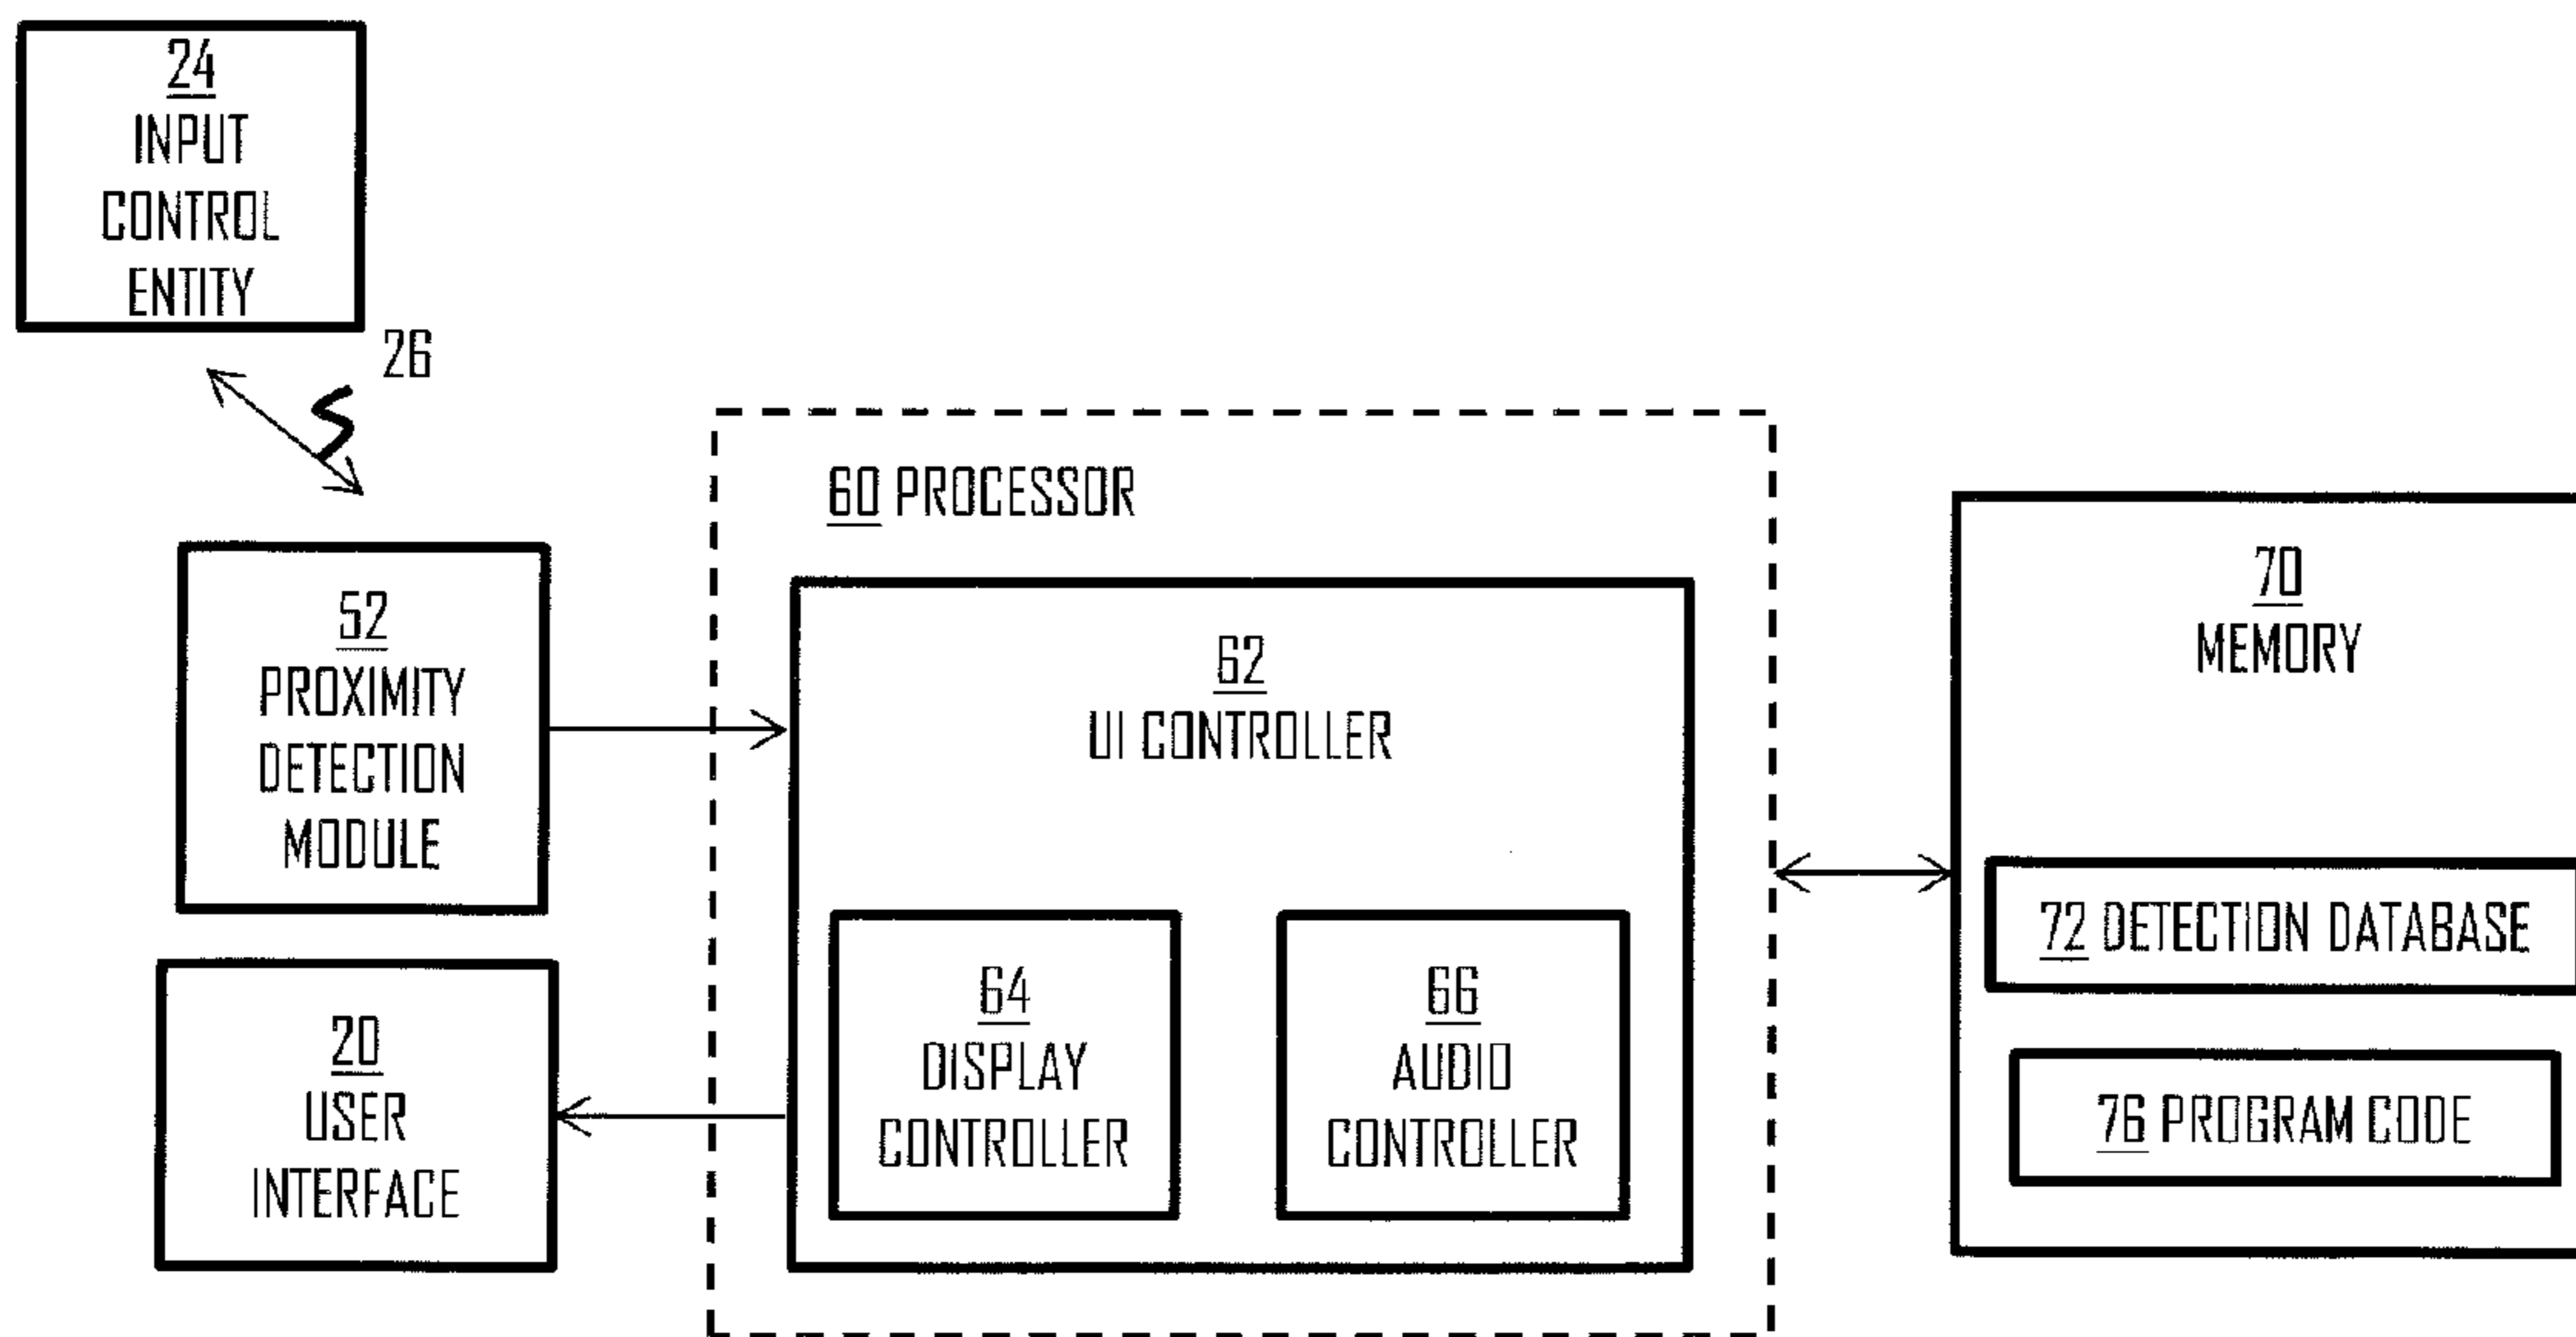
24
INPUT
CONTROL
ENTITY

26

60 PROCESSOR

52
PROXIMITY
DETECTION
MODULE

62
UI CONTROLLER

64
DISPLAY
CONTROLLER

66
AUDIO
CONTROLLER

20
USER
INTERFACE

70
MEMORY

72 DETECTION DATABASE

76 PROGRAM CODE